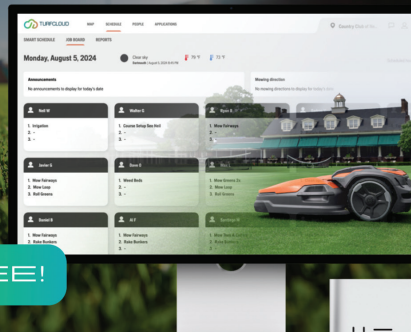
TURFCLOUD

MAP SCHEDULE PEOPLE APPLICATIONS

Country Club of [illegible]

SMART SCHEDULE JOB BOARD REPORTS

Monday, August 5, 2024

Clear sky

75 °F

73 °F

Announcements

No announcements to display for today's date

Mowing direction

No mowing directions to display for today's date

Neil W

1. Irrigation
2. -
3. -

Walter D

1. Course Setup Hex Hold
2. -
3. -

Ryan K

1. Mow Fairways
2. -
3. -

Javier S

1. Mow Fairways
2. Mow Loop
3. Roll Greens

Dave C

1. Weed Beds
2. -
3. -

1. Mow Fairways
2. Mow Loop
3. Roll Greens

Daniel R

1. Mow Fairways
2. Rake Bunkers

Al F

1. Mow Fairways
2. Rake Bunkers

1. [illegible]
2. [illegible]

EE!